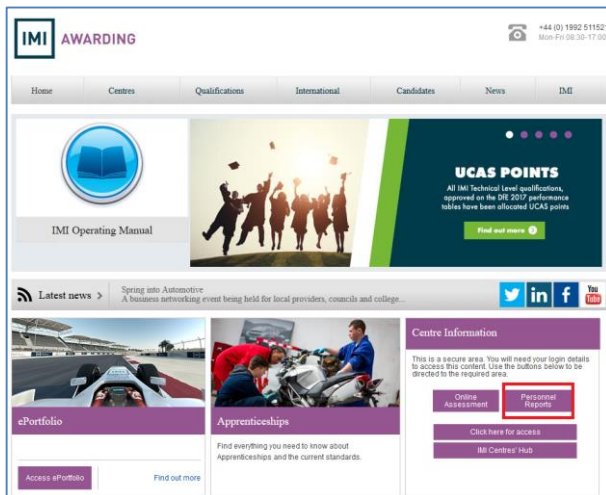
IMI AWARDING

+44 (0) 1992 51152
Mon-Fri 08:30-17:00

Home
Centres
Qualifications
International
Candidates
News
IMI

IMI Operating Manual

UCAS POINTS

All IMI Technical Level qualifications, approved on the DfE 2017 performance tables have been allocated UCAS points

Find out more

Latest news >

Spring into Automotive
A business networking event being held for local providers, councils and college...

You Tube

ePortfolio

Access ePortfolio

Find out more

Apprenticeships

Find everything you need to know about Apprenticeships and the current standards.

Centre Information

This is a secure area. You will need your login details to access this content. Use the buttons below to be directed to the required area.

Online Assessment

Personnel Reports

Click here for access

IMI Centres' Hub